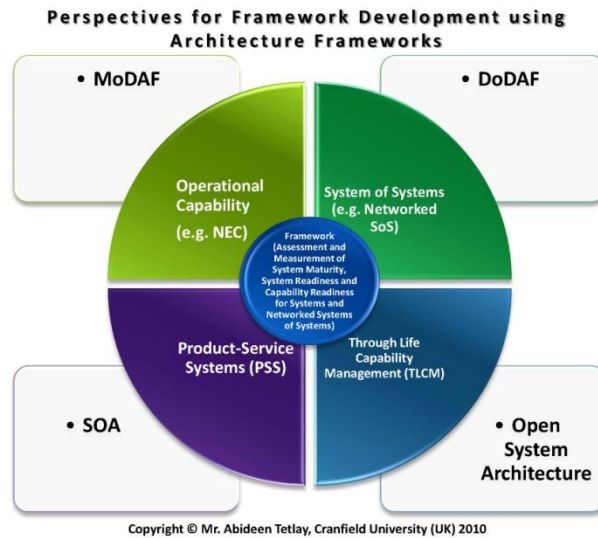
Perspectives for Framework Development using Architecture Frameworks

• MoDAF

• DoDAF

Operational Capability (e.g. NEC)

System of Systems (e.g. Networked SoS)

Framework (Assessment and Measurement of System Maturity, System Readiness and Capability Readiness for Systems and Networked Systems of Systems)

Product-Service Systems (PSS)

Through Life Capability Management (TLCM)

• SOA

• Open System Architecture

Copyright © Mr. Abideen Tetlay, Cranfield University (UK) 2010